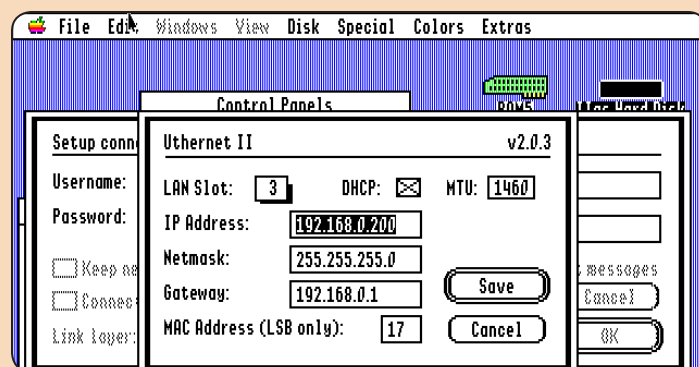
File Edit Windows View Disk Special Colors Extras

ROM5

Hard Disk

Control Panels

Setup conn

Username:

Password:

Keep

Connec

Link layer:

messages

Cancel

OK

Uthernet II v2.0.3

LAN Slot: 3 DHCP: MTU: 1460

IP Address: 192.168.0.200

Netmask: 255.255.255.0

Gateway: 192.168.0.1

MAC Address (LSB only): 17

Save

Cancel